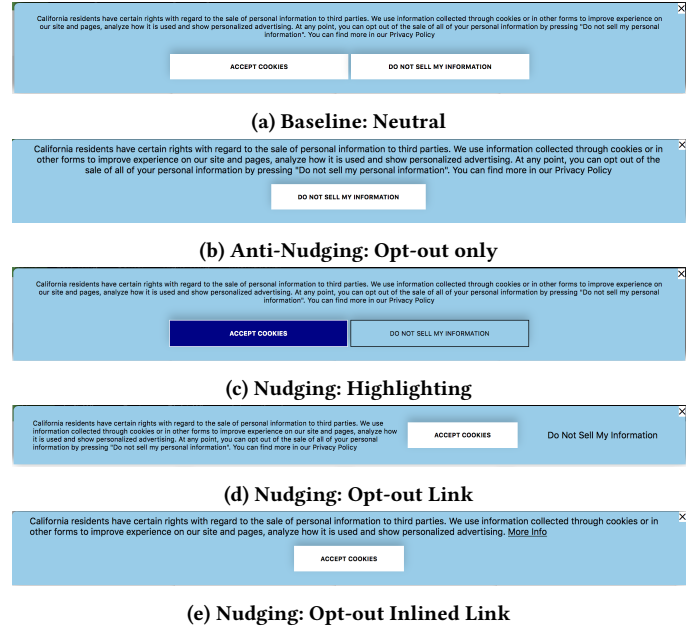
California residents have certain rights with regard to the sale of personal information to third parties. We use information collected through cookies or in other forms to improve experience on our site and pages, analyze how it is used and show personalized advertising. At any point, you can opt out of the sale of all of your personal information by pressing "Do not sell my personal information". You can find more in our Privacy Policy

ACCEPT COOKIES

DO NOT SELL MY INFORMATION

(a) Baseline: Neutral

California residents have certain rights with regard to the sale of personal information to third parties. We use information collected through cookies or in other forms to improve experience on our site and pages, analyze how it is used and show personalized advertising. At any point, you can opt out of the sale of all of your personal information by pressing "Do not sell my personal information". You can find more in our Privacy Policy

DO NOT SELL MY INFORMATION

(b) Anti-Nudging: Opt-out only

California residents have certain rights with regard to the sale of personal information to third parties. We use information collected through cookies or in other forms to improve experience on our site and pages, analyze how it is used and show personalized advertising. At any point, you can opt out of the sale of all of your personal information by pressing "Do not sell my personal information". You can find more in our Privacy Policy

ACCEPT COOKIES

DO NOT SELL MY INFORMATION

(c) Nudging: Highlighting

California residents have certain rights with regard to the sale of personal information to third parties. We use information collected through cookies or in other forms to improve experience on our site and pages, analyze how it is used and show personalized advertising. At any point, you can opt out of the sale of all of your personal information by pressing "Do not sell my personal information". You can find more in our Privacy Policy

ACCEPT COOKIES

Do Not Sell My Information

(d) Nudging: Opt-out Link

California residents have certain rights with regard to the sale of personal information to third parties. We use information collected through cookies or in other forms to improve experience on our site and pages, analyze how it is used and show personalized advertising. More Info

ACCEPT COOKIES

(e) Nudging: Opt-out Inlined Link